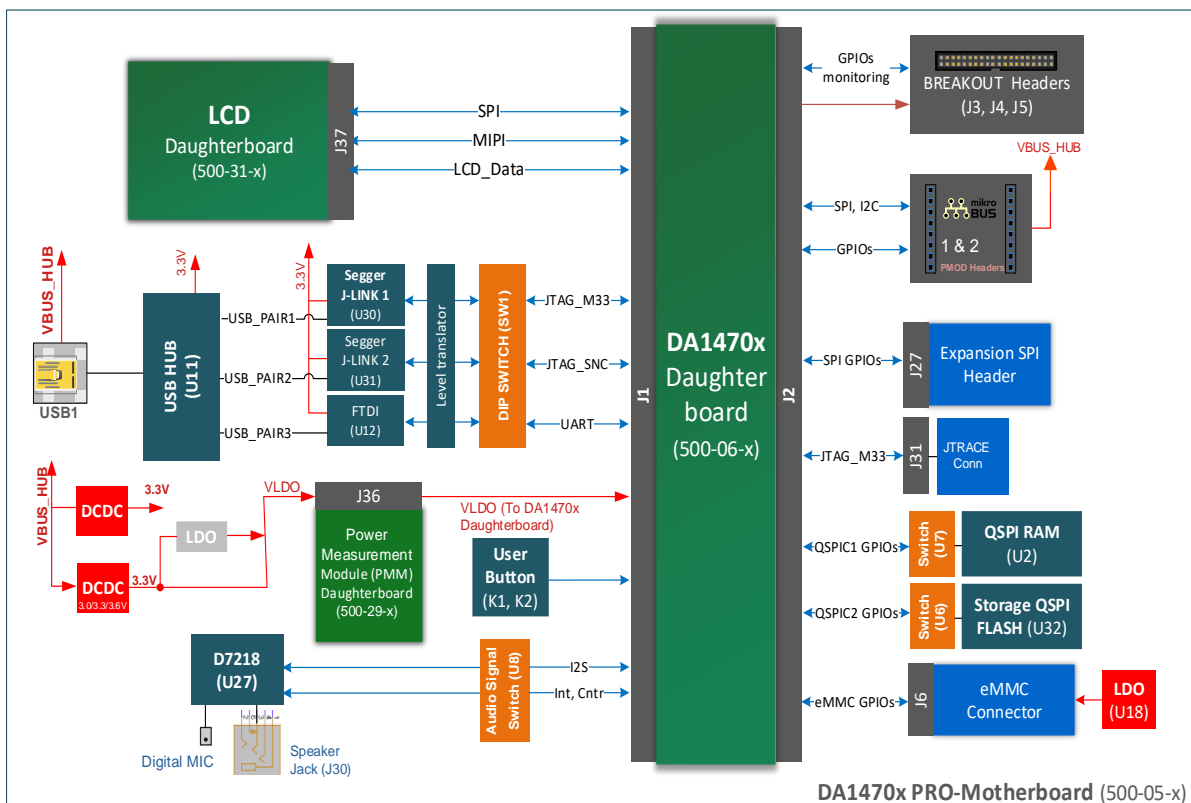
LCD
Daughterboard
(500-31-x)

J37

SPI
MIPI
LCD_Data

VBUS_HUB
3.3V
3.3V

USB HUB (U11)

USB1

USB_PAIR1
USB_PAIR2
USB_PAIR3

Segger J-LINK 1 (U30)
Segger J-LINK 2 (U31)
FTDI (U12)

Level translator

DIP SWITCH (SW1)

JTAG_M33
JTAG_SNC
UART

VBUS_HUB
DCDC
3.3V
LDO
DCDC
3.0/3.3/3.6V
3.3V
VLDO
J36
VLDO (To DA1470x Daughterboard)

Power Measurement Module (PMM) Daughterboard (500-29-x)

User Button (K1, K2)

D7218 (U27)

Audio Signal Switch (U8)

I2S
Int, Cntr

Digital MIC
Speaker Jack (J30)

J1

DA1470x Daughter board (500-06-x)

J2

GPIOs monitoring
BREAKOUT Headers (J3, J4, J5)
VBUS_HUB

SPI, I2C
GPIOs
mikro BUS
1 & 2
PMOD Headers

SPI GPIOs
J27
Expansion SPI Header

JTAG_M33
J31
JTRACE Conn

QSPIC1 GPIOs
Switch (U7)
QSPI RAM (U2)

QSPIC2 GPIOs
Switch (U6)
Storage QSPI FLASH (U32)

eMMC GPIOs
J6
eMMC Connector
LDO (U18)

DA1470x PRO-Motherboard (500-05-x)